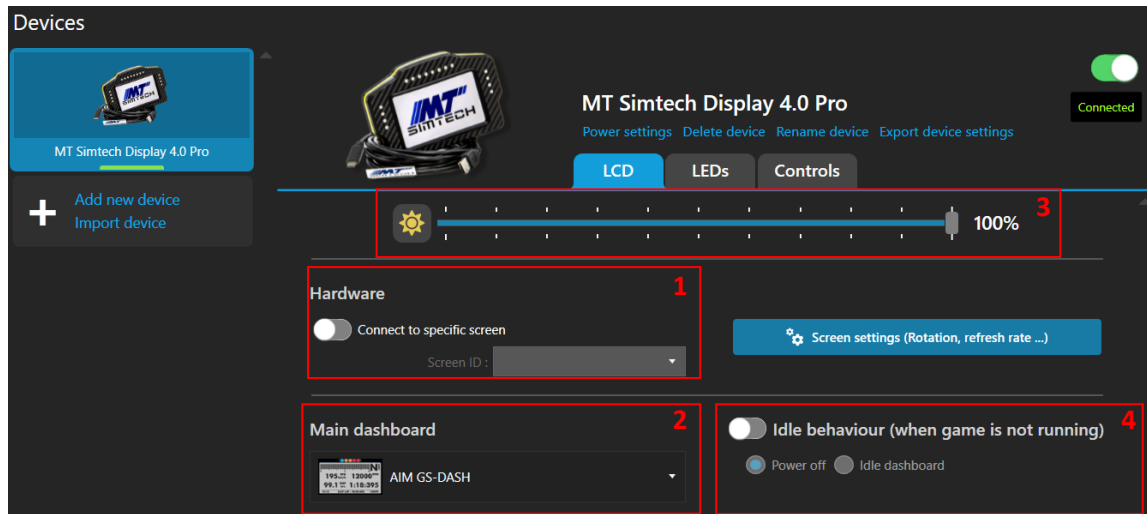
Devices

MT SIMTECH

MT Simtech Display 4.0 Pro

Add new device
Import device

MT SIMTECH

MT Simtech Display 4.0 Pro

Power settings Delete device Rename device Export device settings

Connected

LCD LEDs Controls

100%

3

Hardware

1

Connect to specific screen

Screen ID :

Screen settings (Rotation, refresh rate ...)

Main dashboard

2

AIM GS-DASH

Idle behaviour (when game is not running)

4

Power off Idle dashboard